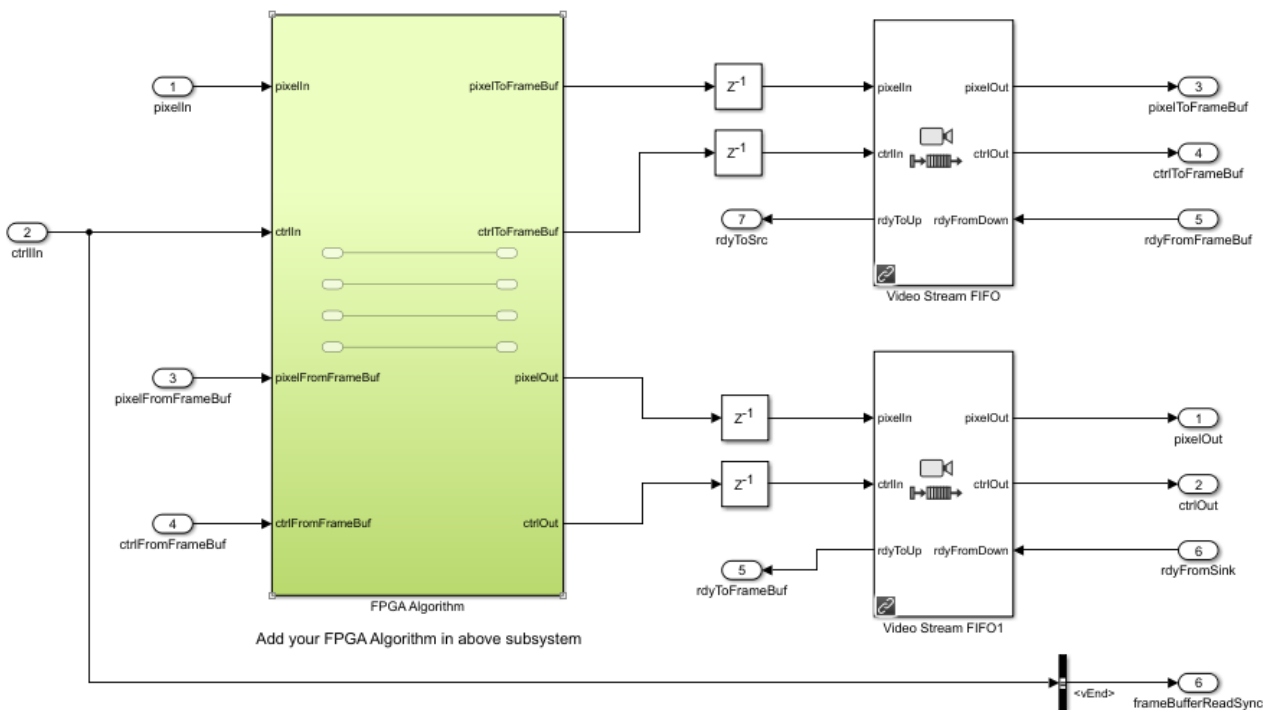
1
pixelIn

2
ctrlIn

3
pixelFromFrameBuf

4
ctrlFromFrameBuf

pixelIn
ctrlIn
pixelFromFrameBuf
ctrlFromFrameBuf
pixelToFrameBuf
ctrlToFrameBuf
pixelOut
ctrlOut

FPGA Algorithm

Add your FPGA Algorithm in above subsystem

$z^{-1}$
$z^{-1}$
$z^{-1}$
$z^{-1}$

7
rdyToSrc

pixelIn
ctrlIn
rdyToUp
pixelOut
ctrlOut
rdyFromDown

Video Stream FIFO

3
pixelToFrameBuf

4
ctrlToFrameBuf

5
rdyFromFrameBuf

5
rdyToFrameBuf

pixelIn
ctrlIn
rdyToUp
pixelOut
ctrlOut
rdyFromDown

Video Stream FIFO1

1
pixelOut

2
ctrlOut

6
rdyFromSink

<vEnd>

6
frameBufferReadSync